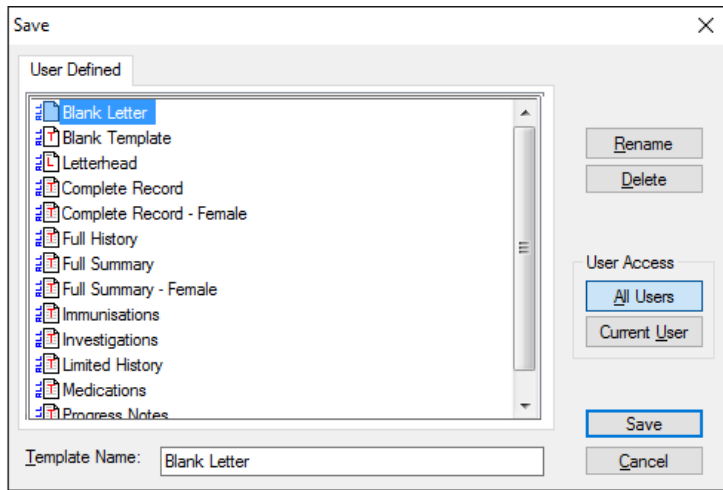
Save

User Defined

Blank Letter
Blank Template
Letterhead
Complete Record
Complete Record - Female
Full History
Full Summary
Full Summary - Female
Immunisations
Investigations
Limited History
Medications
Progress Notes

Rename
Delete

User Access
All Users
Current User

Template Name: Blank Letter

Save
Cancel